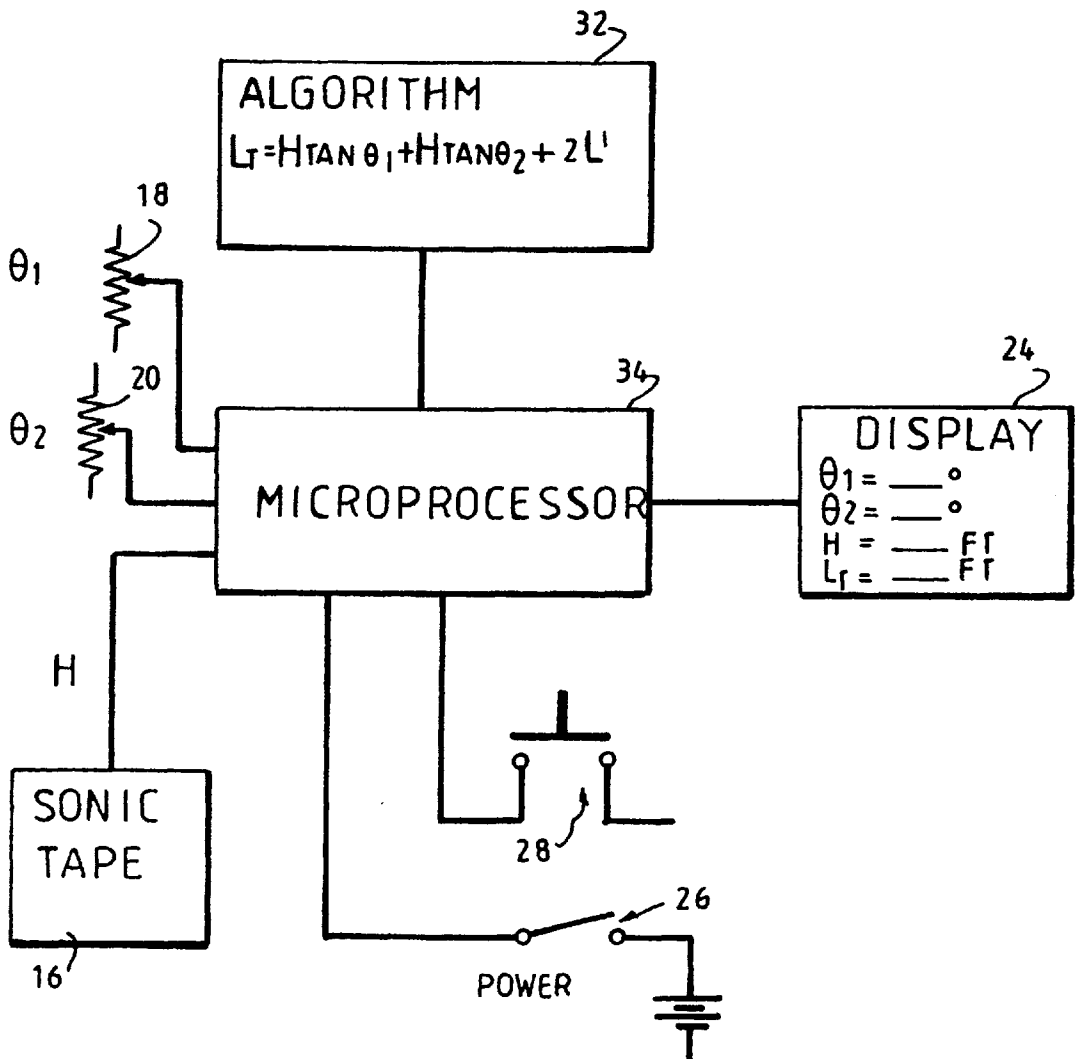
32

ALGORITHM
$L_T = H\tan\theta_1 + H\tan\theta_2 + 2L'$

18
$\theta_1$

20
$\theta_2$

34

MICROPROCESSOR

24
DISPLAY
$\theta_1 =$ ___ °
$\theta_2 =$ ___ °
H = ___ FT
$L_T =$ ___ FT

H

SONIC TAPE

16

28

26

POWER